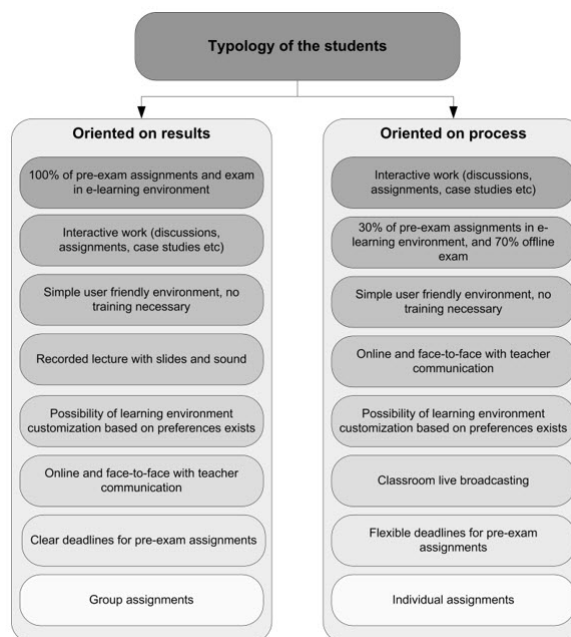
Typology of the students

Oriented on results

100% of pre-exam assignments and exam in e-learning environment

Interactive work (discussions, assignments, case studies etc)

Simple user friendly environment, no training necessary

Recorded lecture with slides and sound

Possibility of learning environment customization based on preferences exists

Online and face-to-face with teacher communication

Clear deadlines for pre-exam assignments

Group assignments

Oriented on process

Interactive work (discussions, assignments, case studies etc)

30% of pre-exam assignments in e-learning environment, and 70% offline exam

Simple user friendly environment, no training necessary

Online and face-to-face with teacher communication

Possibility of learning environment customization based on preferences exists

Classroom live broadcasting

Flexible deadlines for pre-exam assignments

Individual assignments